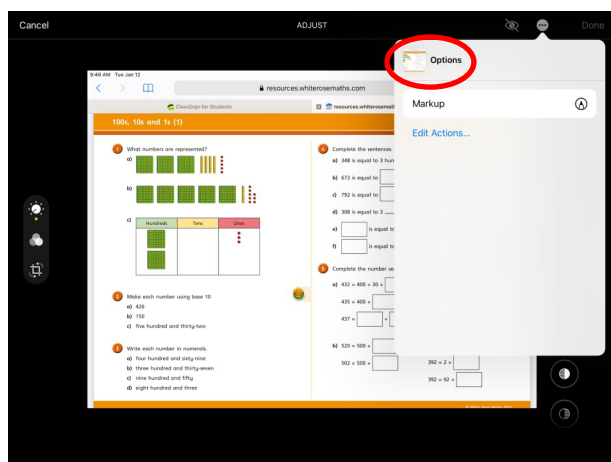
Cancel

ADJUST

Done

Options

Markup

Edit Actions...

9:46 AM Tue Jan 12

resources.whiterosemaths.com

ClassDojo for Students

resources.whiterosemaths.com

100s, 10s and 1s (1)

1 What numbers are represented?

a)

b)

c)

| Hundreds | Tens | Ones |
|---|---|---|
| | | |

2 Make each number using base 10

a) 426

b) 150

c) five hundred and thirty-two

3 Write each number in numerals.

a) four hundred and sixty-nine

b) three hundred and thirty-seven

c) nine hundred and fifty

d) eight hundred and three

4 Complete the sentences.

a) 348 is equal to 3 hun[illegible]

b) 673 is equal to

c) 792 is equal to

d) 308 is equal to 3

e) is equal to

f) is equal to

5 Complete the number se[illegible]

a) 432 = 400 + 30 +

435 = 400 +

437 = +

b) 520 = 500 +

502 = 500 +

392 = 2 +

392 = 92 +

© White Rose Maths 2019